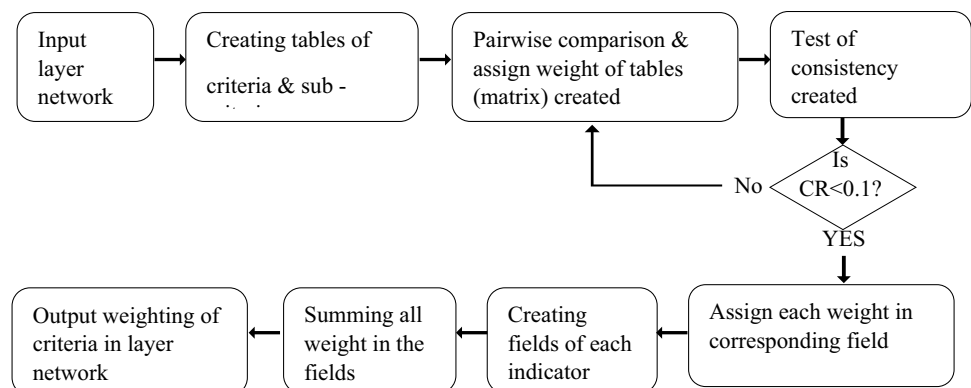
Input layer network

Creating tables of criteria & sub - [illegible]

Pairwise comparison & assign weight of tables (matrix) created

Test of consistency created

Is CR<0.1?

No

YES

Assign each weight in corresponding field

Creating fields of each indicator

Summing all weight in the fields

Output weighting of criteria in layer network